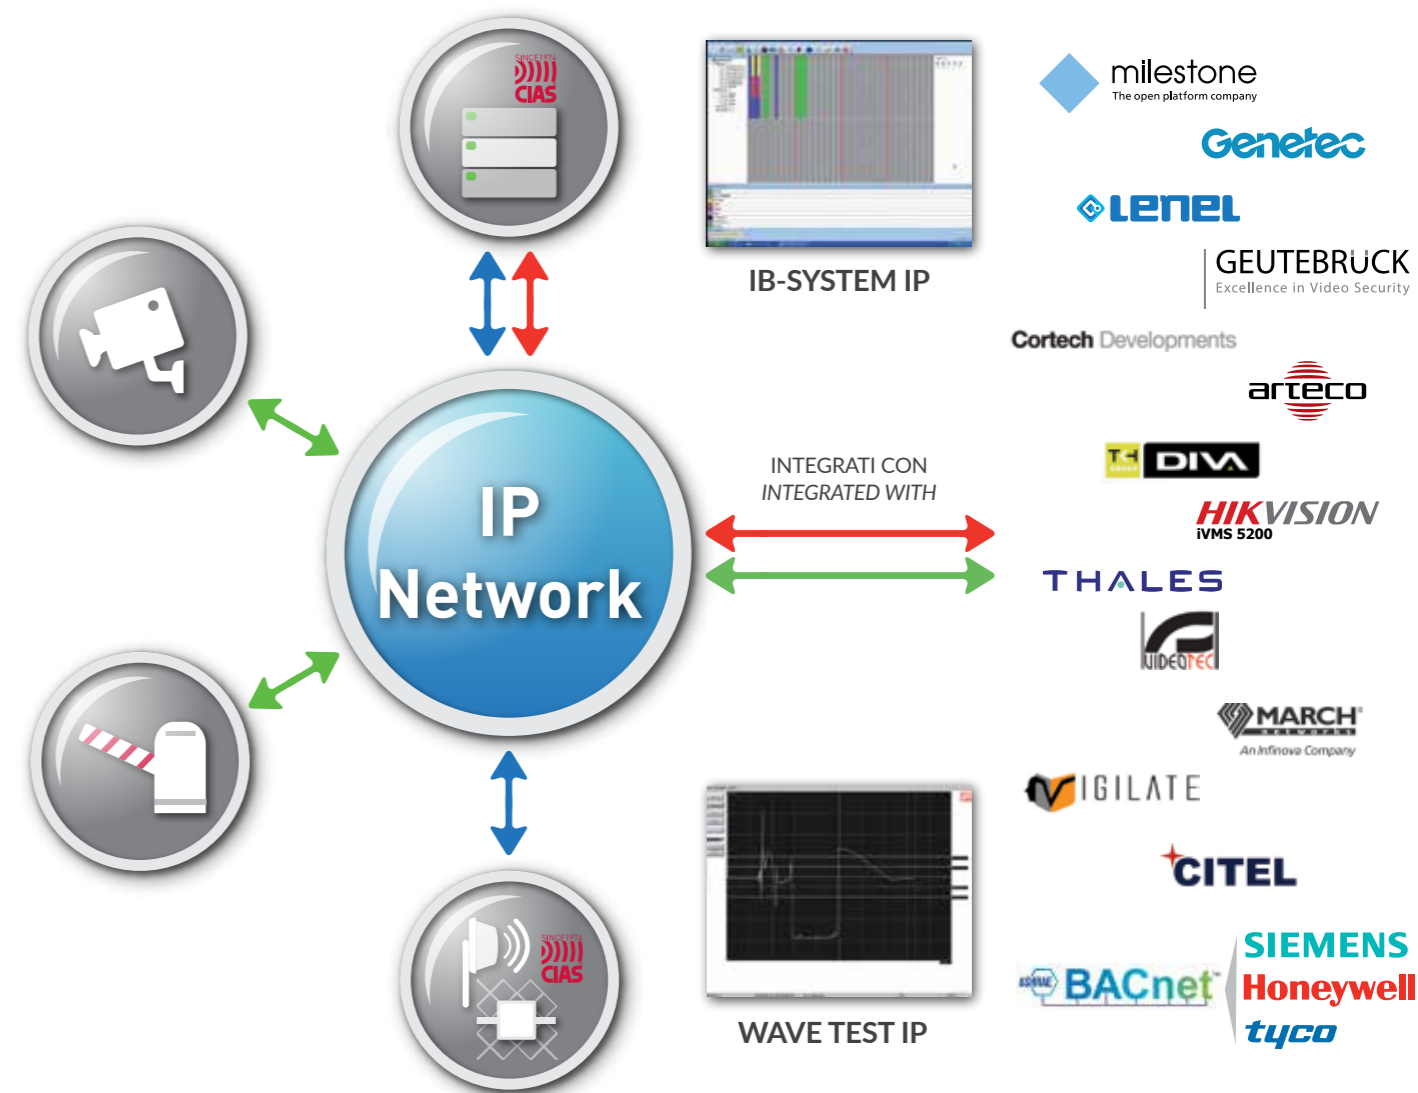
SINCE 1974
CIAS

IB-SYSTEM IP

milestone
The open platform company

Genetec

LENEL

GEUTEBRÜCK
Excellence in Video Security

Cortech Developments

arteco

IP
Network

INTEGRATI CON
INTEGRATED WITH

TC GROUP DIVA

HIKVISION
iVMS 5200

THALES

VIDEOTEC

MARCH NETWORKS
An Infinova Company

VIGILATE

CITEL

SINCE 1974
CIAS

WAVE TEST IP

ASHRAE BACnet

SIEMENS
Honeywell
tyco